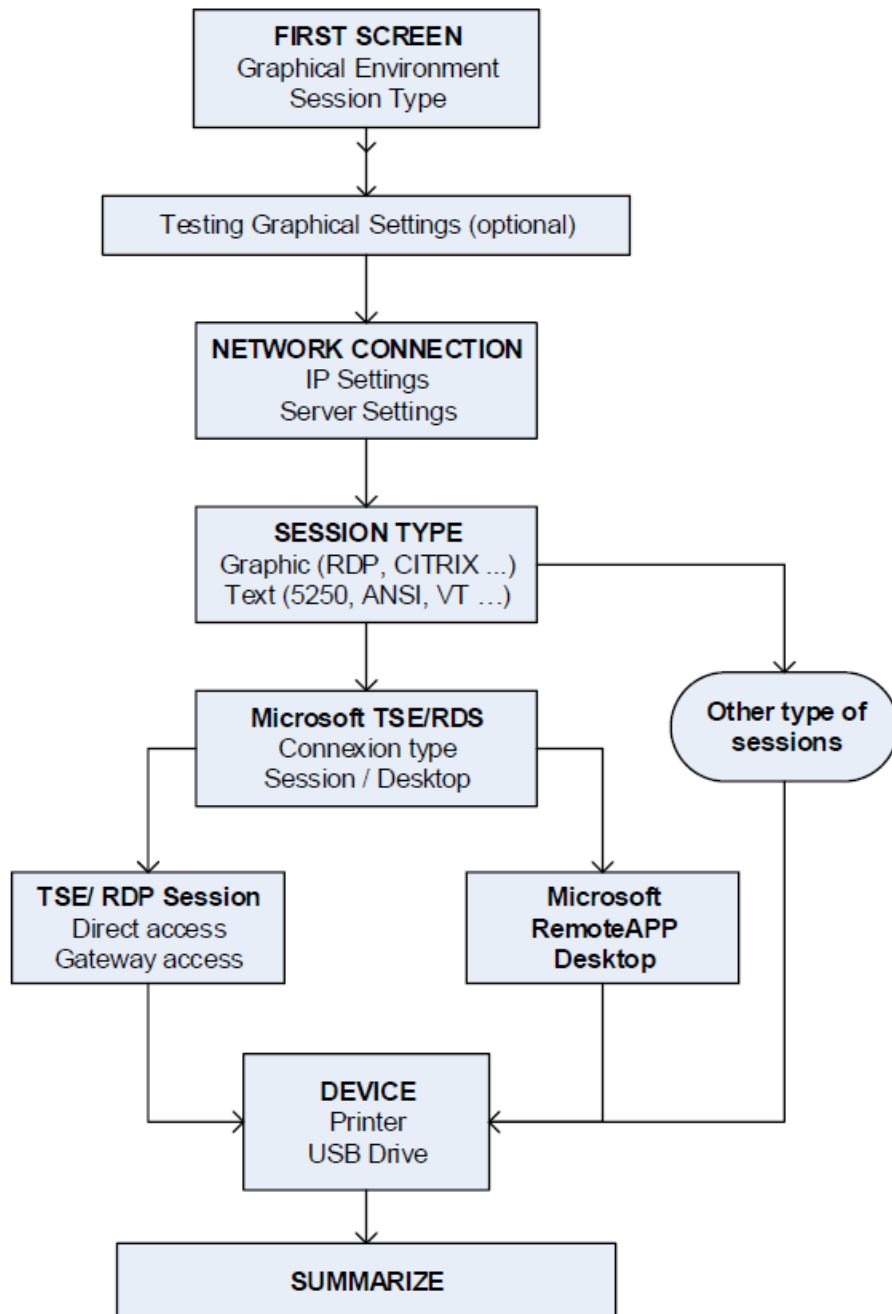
FIRST SCREEN
Graphical Environment
Session Type

Testing Graphical Settings (optional)

NETWORK CONNECTION
IP Settings
Server Settings

SESSION TYPE
Graphic (RDP, CITRIX ...)
Text (5250, ANSI, VT ...)

Microsoft TSE/RDS
Connexion type
Session / Desktop

Other type of sessions

TSE/ RDP Session
Direct access
Gateway access

Microsoft RemoteAPP Desktop

DEVICE
Printer
USB Drive

SUMMARIZE